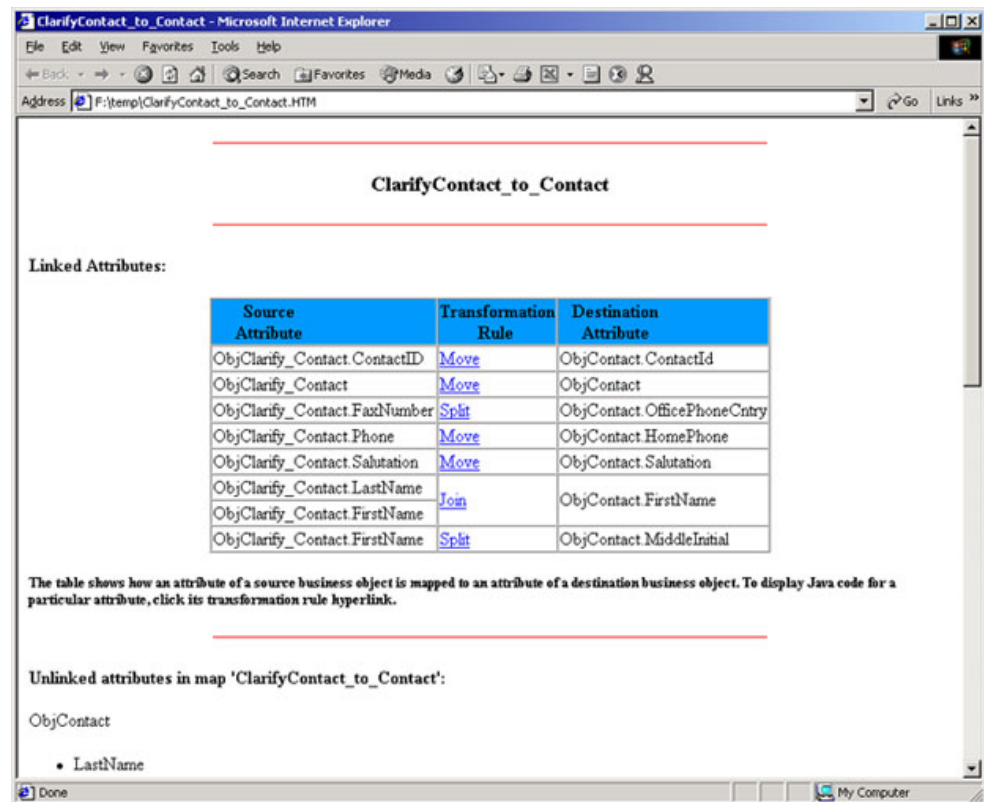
ClarifyContact_to_Contact - Microsoft Internet Explorer

File Edit View Favorites Tools Help

Back Search Favorites Media

Address F:\temp\ClarifyContact_to_Contact.HTM Go Links

ClarifyContact_to_Contact

Linked Attributes:

| Source Attribute | Transformation Rule | Destination Attribute |
|---|---|---|
| ObjClarify_Contact.ContactID | Move | ObjContact.ContactId |
| ObjClarify_Contact | Move | ObjContact |
| ObjClarify_Contact.FaxNumber | Split | ObjContact.OfficePhoneCntry |
| ObjClarify_Contact.Phone | Move | ObjContact.HomePhone |
| ObjClarify_Contact.Salutation | Move | ObjContact.Salutation |
| ObjClarify_Contact.LastName ObjClarify_Contact.FirstName | Join | ObjContact.FirstName |
| ObjClarify_Contact.FirstName | Split | ObjContact.MiddleInitial |

The table shows how an attribute of a source business object is mapped to an attribute of a destination business object. To display Java code for a particular attribute, click its transformation rule hyperlink.

Unlinked attributes in map 'ClarifyContact_to_Contact':

ObjContact

• LastName

Done My Computer